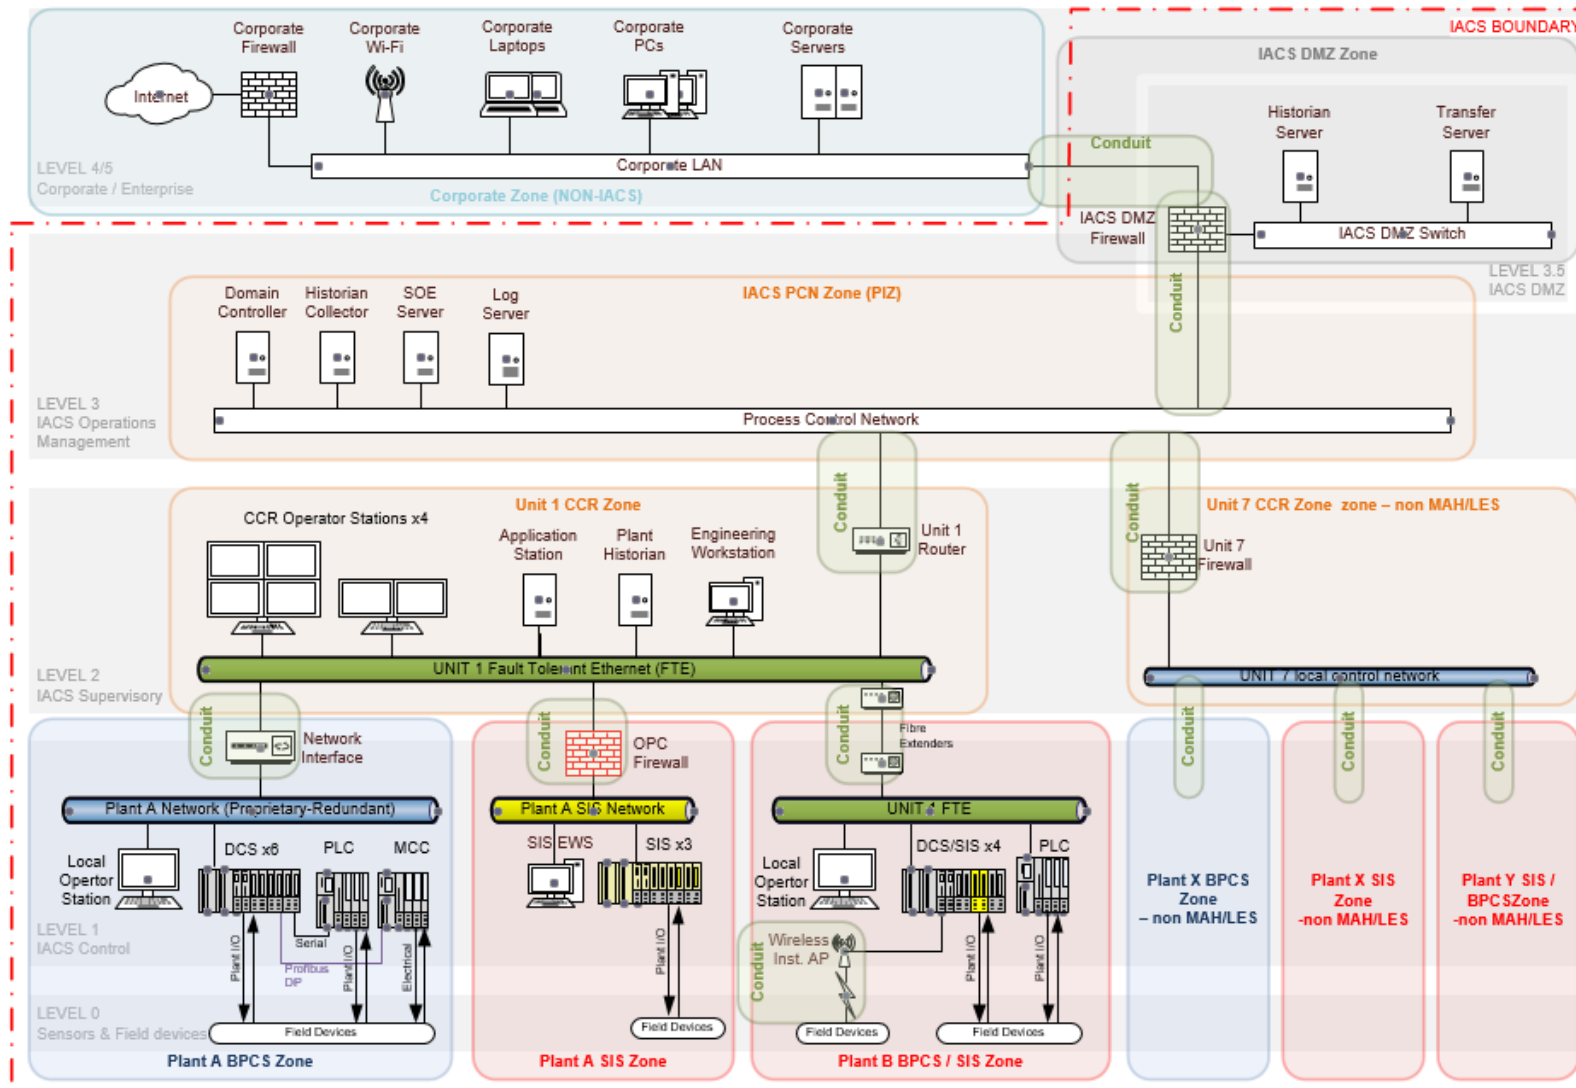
Corporate Firewall
Corporate Wi-Fi
Corporate Laptops
Corporate PCs
Corporate Servers
Internet
Corporate LAN
LEVEL 4/5
Corporate / Enterprise
Corporate Zone (NON-IACS)

IACS BOUNDARY
IACS DMZ Zone
Historian Server
Transfer Server
Conduit
IACS DMZ Firewall
IACS DMZ Switch
LEVEL 3.5
IACS DMZ

IACS PCN Zone (PIZ)
Domain Controller
Historian Collector
SOE Server
Log Server
Conduit
Process Control Network
LEVEL 3
IACS Operations Management

Unit 1 CCR Zone
CCR Operator Stations x4
Application Station
Plant Historian
Engineering Workstation
Conduit
Unit 1 Router
Conduit
Unit 7 CCR Zone zone – non MAH/LES
Unit 7 Firewall
UNIT 1 Fault Tolerant Ethernet (FTE)
UNIT 7 local control network
LEVEL 2
IACS Supervisory

Conduit
Network Interface
Conduit
OPC Firewall
Conduit
Fibre Extenders
Conduit
Conduit
Conduit

Plant A Network (Proprietary-Redundant)
Plant A SIS Network
UNIT 1 FTE
Local Opertor Station
DCS x6
PLC
MCC
SIS EWS
SIS x3
Local Opertor Station
DCS/SIS x4
PLC
Serial
Profibus DP
Plant I/O
Plant I/O
Electrical
Plant I/O
Wireless Inst. AP
Conduit
Plant I/O
Plant I/O
LEVEL 1
IACS Control
Plant X BPCS Zone – non MAH/LES
Plant X SIS Zone -non MAH/LES
Plant Y SIS / BPCSZone -non MAH/LES

LEVEL 0
Sensors & Field devices
Field Devices
Field Devices
Field Devices
Field Devices
Plant A BPCS Zone
Plant A SIS Zone
Plant B BPCS / SIS Zone